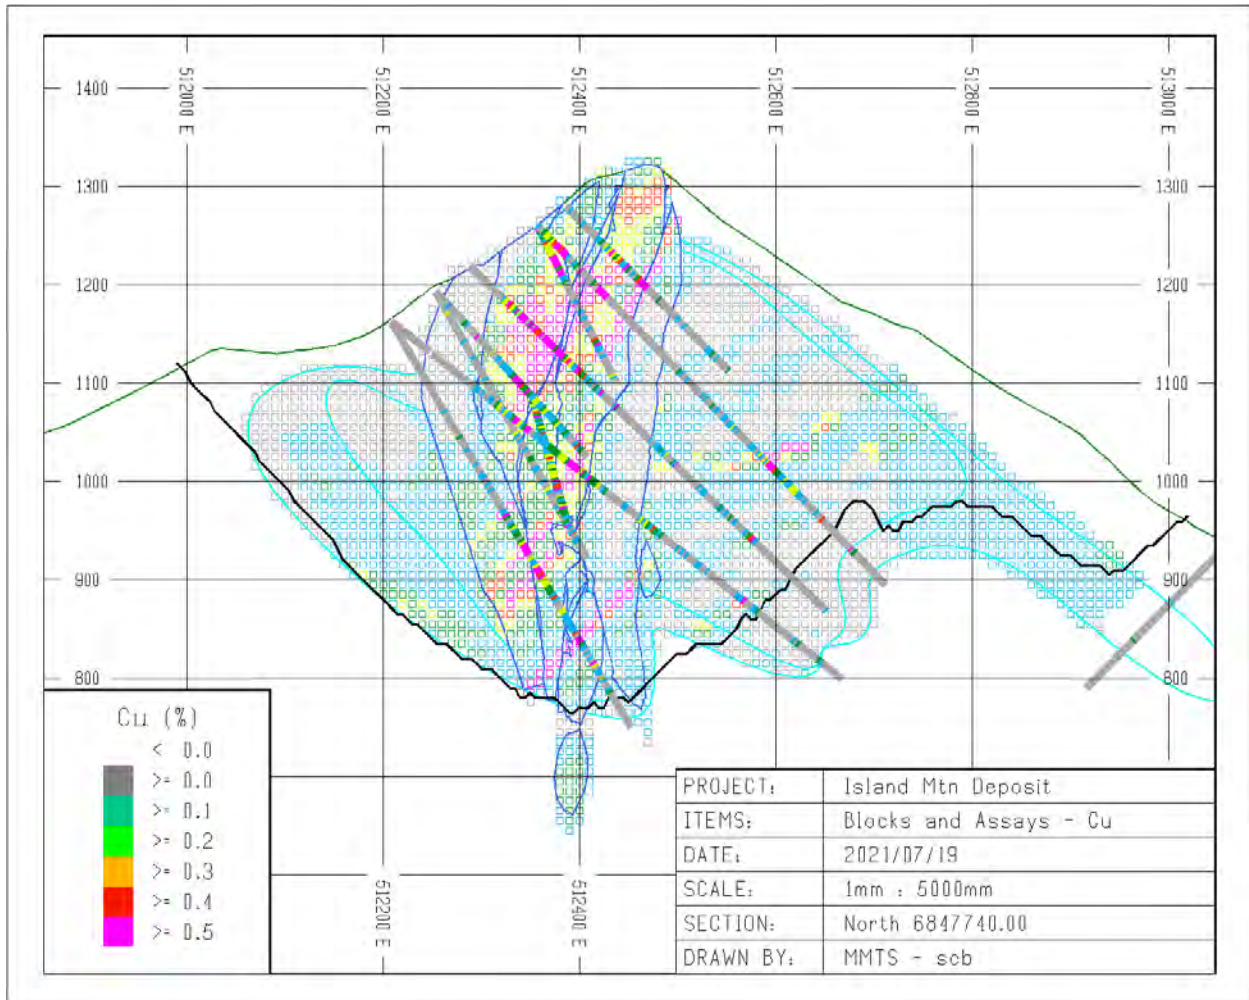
512000 E
512200 E
512400 E
512600 E
512800 E
513000 E

1400
1300
1200
1100
1000
900
800

1300
1200
1100
1000
900
800

Cu (%)
< 0.0
>= 0.0
>= 0.1
>= 0.2
>= 0.3
>= 0.4
>= 0.5

512200 E
512400 E

| PROJECT: | Island Mtn Deposit |
|---|---|
| ITEMS: | Blocks and Assays - Cu |
| DATE: | 2021/07/19 |
| SCALE: | 1mm : 5000mm |
| SECTION: | North 6847740.00 |
| DRAWN BY: | MMTS - scb |